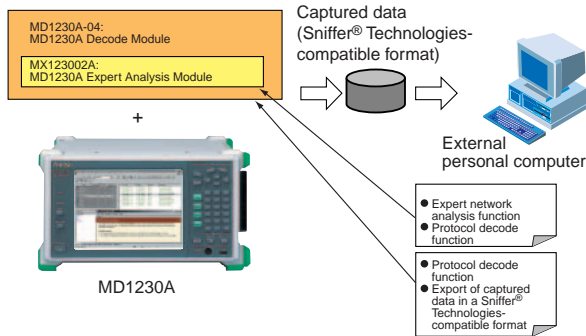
MD1230A-04:
MD1230A Decode Module

MX123002A:
MD1230A Expert Analysis Module

Captured data
(Sniffer® Technologies-compatible format)

+

External
personal computer

MD1230A

● Expert network analysis function
● Protocol decode function

● Protocol decode function
● Export of captured data in a Sniffer® Technologies-compatible format